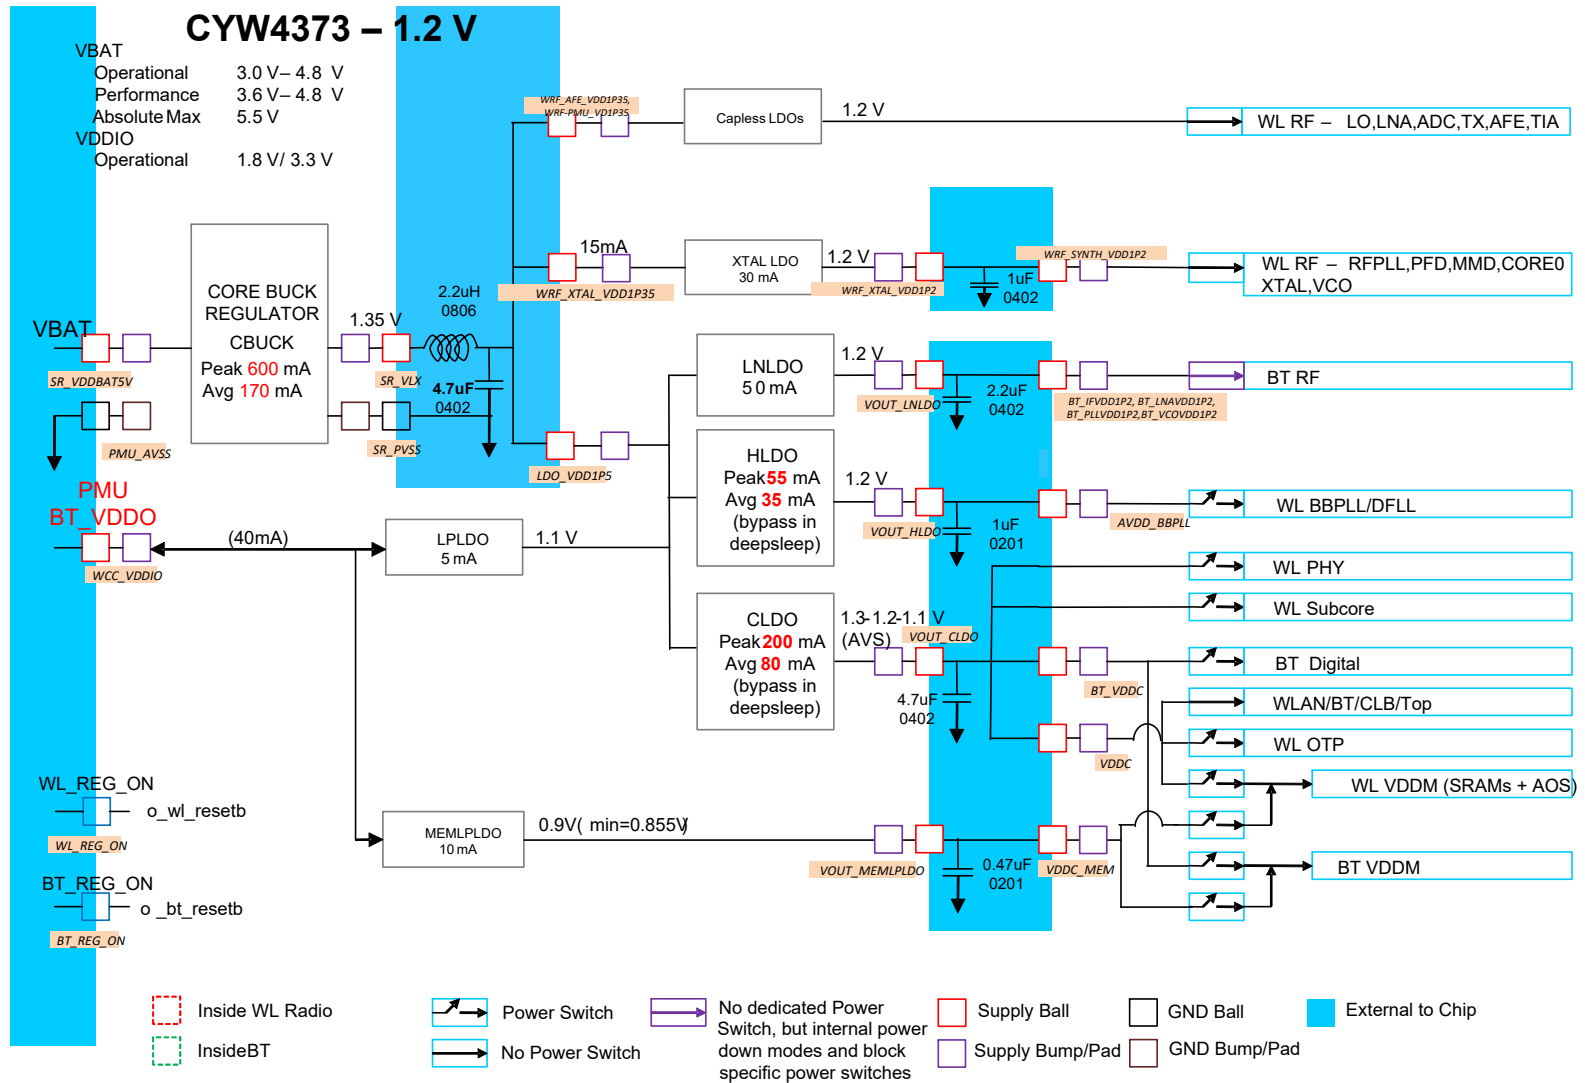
CYW4373 – 1.2 V

VBAT
Operational 3.0 V– 4.8 V
Performance 3.6 V– 4.8 V
Absolute Max 5.5 V
VDDIO
Operational 1.8 V/ 3.3 V

WRF_AFE_VDD1P35, WRF_PMU_VDD1P35

Capless LDOs

1.2 V

WL RF – LO,LNA,ADC,TX,AFE,TIA

15mA

XTAL LDO 30 mA

1.2 V

WRF_SYNTH_VDD1P2

WL RF – RFPLL,PFD,MMD,CORE0 XTAL,VCO

WRF_XTAL_VDD1P35

WRF_XTAL_VDD1P2

1uF 0402

CORE BUCK REGULATOR

CBUCK
Peak 600 mA
Avg 170 mA

1.35 V

2.2uH 0806

VBAT

SR_VDDBAT5V

SR_VLX

4.7uF 0402

PMU_AVSS

SR_PVSS

LNLDO
50 mA

1.2 V

2.2uF 0402

BT RF

VOUT_LNLDO

BT_IFVDD1P2, BT_LNAVDD1P2, BT_PLLVDD1P2,BT_VCOVDD1P2

LDO_VDD1P5

HLDO
Peak 55 mA
Avg 35 mA
(bypass in deepsleep)

1.2 V

1uF 0201

WL BBPLL/DFLL

AVDD_BBPLL

VOUT_HLDO

PMU
BT_VDDO

(40mA)

LPLDO
5 mA

1.1 V

WCC_VDDIO

WL PHY

WL Subcore

CLDO
Peak 200 mA
Avg 80 mA
(bypass in deepsleep)

1.3-1.2-1.1 V (AVS)

VOUT_CLDO

BT Digital

BT_VDDC

4.7uF 0402

WLAN/BT/CLB/Top

WL OTP

VDDC

WL_REG_ON

o_wl_resetb

WL VDDM (SRAMs + AOS)

WL_REG_ON

MEMLPLDO
10 mA

0.9V( min=0.855V)

0.47uF 0201

VOUT_MEMLPLDO

VDDC_MEM

BT_REG_ON

o _bt_resetb

BT VDDM

BT_REG_ON

Inside WL Radio

InsideBT

Power Switch

No Power Switch

No dedicated Power Switch, but internal power down modes and block specific power switches

Supply Ball

Supply Bump/Pad

GND Ball

GND Bump/Pad

External to Chip